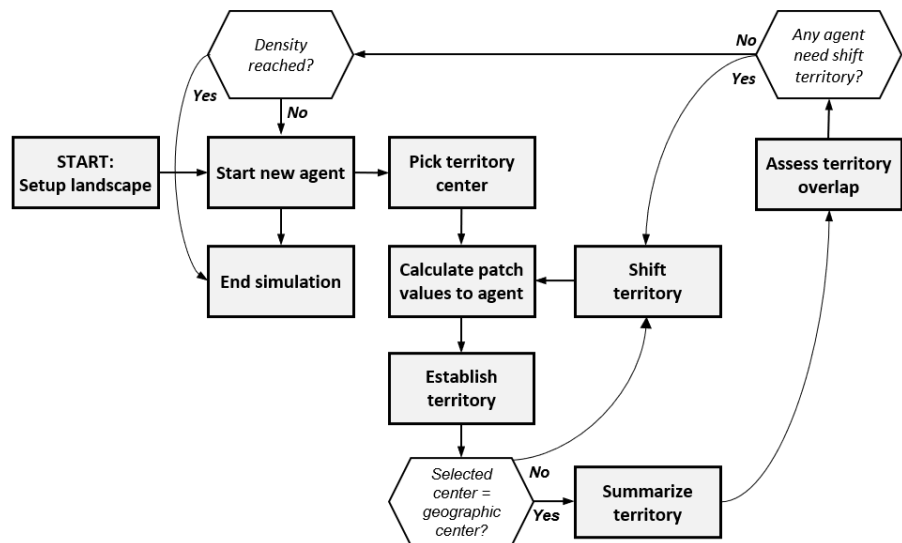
Density reached?

No

Any agent need shift territory?

Yes

Yes

No

START: Setup landscape

Start new agent

Pick territory center

Assess territory overlap

End simulation

Calculate patch values to agent

Shift territory

Establish territory

Selected center = geographic center?

No

Yes

Summarize territory